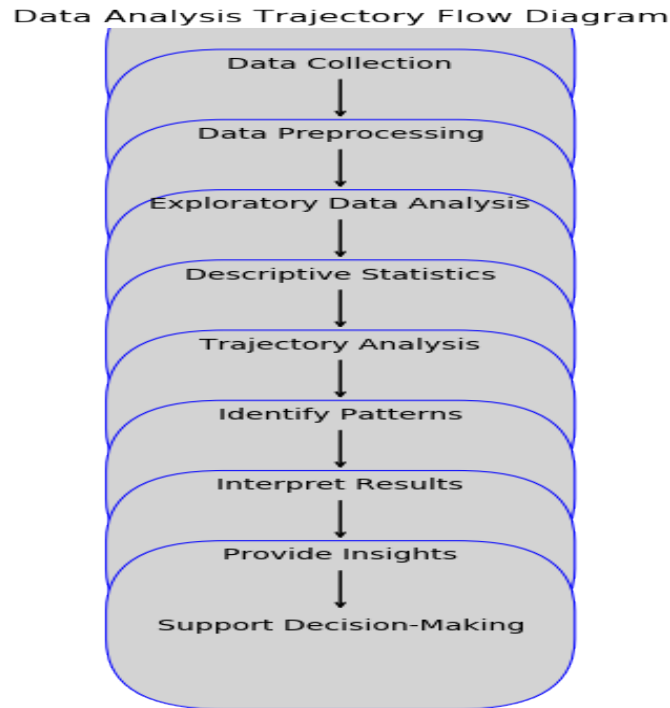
Data Analysis Trajectory Flow Diagram

Data Collection

Data Preprocessing

Exploratory Data Analysis

Descriptive Statistics

Trajectory Analysis

Identify Patterns

Interpret Results

Provide Insights

Support Decision-Making